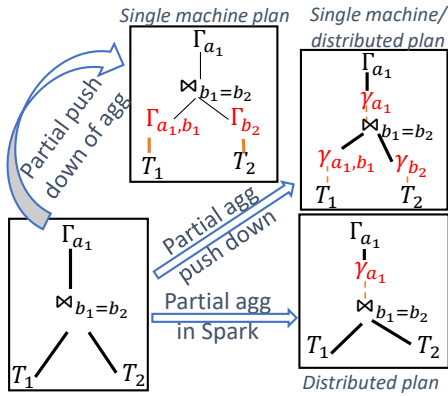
Single machine plan

$\Gamma_{a_1}$

$\bowtie_{b_1=b_2}$

$\Gamma_{a_1,b_1}$ $\Gamma_{b_2}$

$T_1$ $T_2$

Single machine/ distributed plan

$\Gamma_{a_1}$

$\gamma_{a_1}$

$\bowtie_{b_1=b_2}$

$\gamma_{a_1,b_1}$ $\gamma_{b_2}$

$T_1$ $T_2$

Partial push down of agg

Partial agg push down

Partial agg in Spark

$\Gamma_{a_1}$

$\bowtie_{b_1=b_2}$

$T_1$ $T_2$

$\Gamma_{a_1}$

$\gamma_{a_1}$

$\bowtie_{b_1=b_2}$

$T_1$ $T_2$

Distributed plan